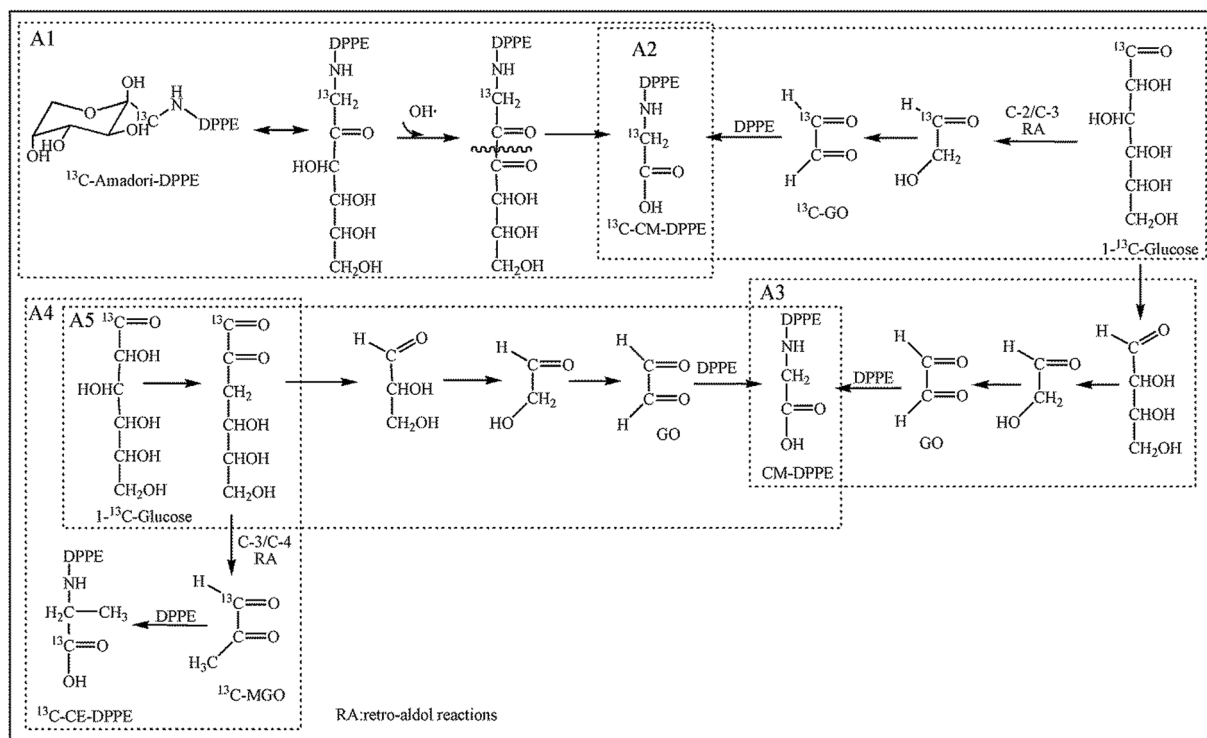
A1

$^{13}C$-Amadori-DPPE

DPPE
NH
$^{13}CH_2$
C=O
HOHC
CHOH
CHOH
$CH_2OH$

$OH^{\cdot}$

DPPE
NH
$^{13}CH_2$
C=O
C=O
CHOH
CHOH
$CH_2OH$

A2
DPPE
NH
$^{13}CH_2$
C=O
OH
$^{13}C$-CM-DPPE

DPPE

$^{13}C$-GO

C-2/C-3
RA

$^{13}C$=O
CHOH
HOHC
CHOH
CHOH
$CH_2OH$
1-$^{13}C$-Glucose

A4
A5
$^{13}C$=O
CHOH
HOHC
CHOH
CHOH
$CH_2OH$
1-$^{13}C$-Glucose

$^{13}C$=O
C=O
$CH_2$
CHOH
CHOH
$CH_2OH$

GO

DPPE

A3
DPPE
NH
$CH_2$
C=O
OH
CM-DPPE

DPPE

GO

CHOH
CHOH
$CH_2OH$

C-3/C-4
RA

DPPE
NH
$H_2C$—$CH_3$
$^{13}C$=O
OH
$^{13}C$-CE-DPPE

DPPE

$^{13}C$=O
C=O
$H_3C$
$^{13}C$-MGO

RA:retro-aldol reactions